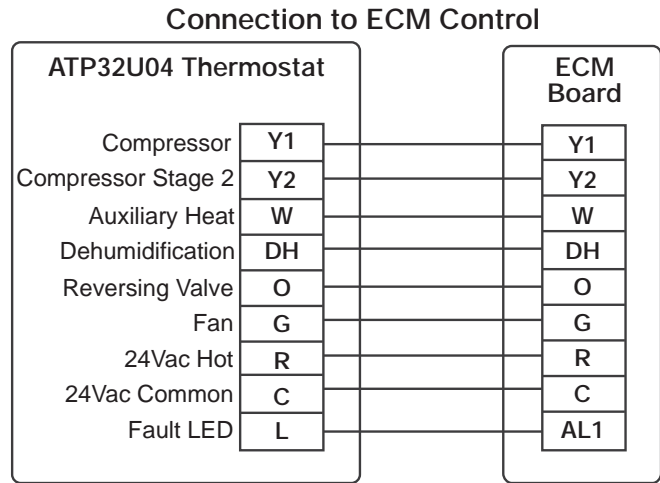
Connection to ECM Control

ATP32U04 Thermostat

| | |
|---|---|
| Compressor | Y1 |
| Compressor Stage 2 | Y2 |
| Auxiliary Heat | W |
| Dehumidification | DH |
| Reversing Valve | O |
| Fan | G |
| 24Vac Hot | R |
| 24Vac Common | C |
| Fault LED | L |

ECM Board

Y1
Y2
W
DH
O
G
R
C
AL1